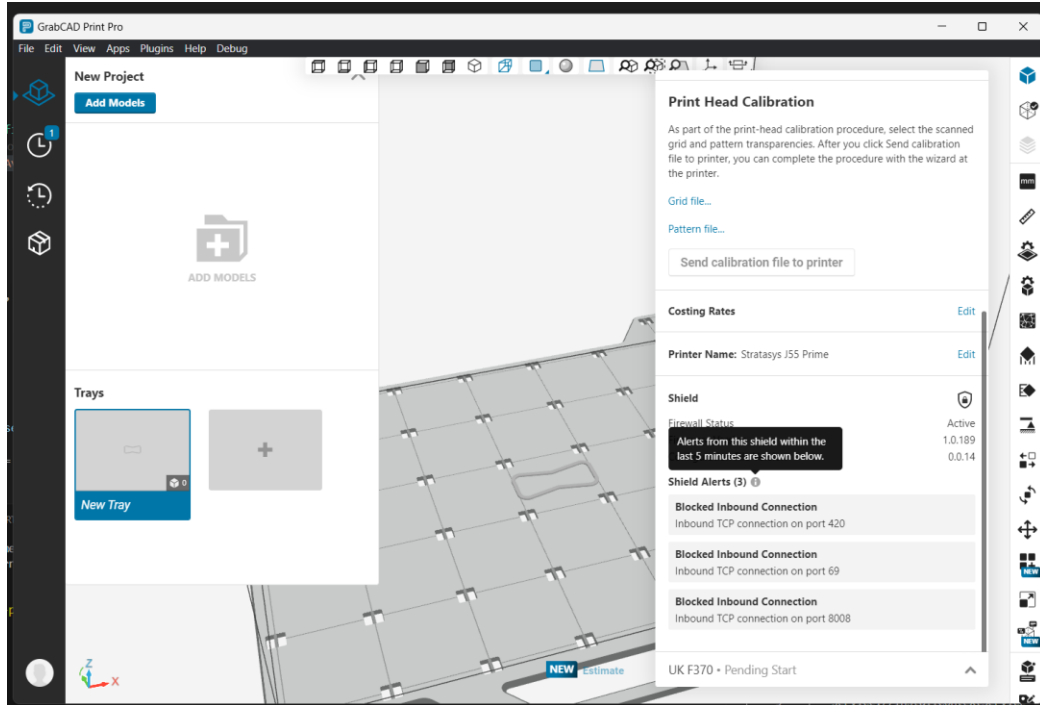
GrabCAD Print Pro

File Edit View Apps Plugins Help Debug

1

New Project

Add Models

ADD MODELS

Trays

0

New Tray

Print Head Calibration

As part of the print-head calibration procedure, select the scanned grid and pattern transparencies. After you click Send calibration file to printer, you can complete the procedure with the wizard at the printer.

Grid file...

Pattern file...

Send calibration file to printer

Costing Rates Edit

Printer Name: Stratasys J55 Prime Edit

Shield

Firewall Status Active

Alerts from this shield within the last 5 minutes are shown below.

1.0.189

0.0.14

Shield Alerts (3)

Blocked Inbound Connection
Inbound TCP connection on port 420

Blocked Inbound Connection
Inbound TCP connection on port 69

Blocked Inbound Connection
Inbound TCP connection on port 8008

NEW Estimate

UK F370 • Pending Start

mm

NEW

NEW

Z

X